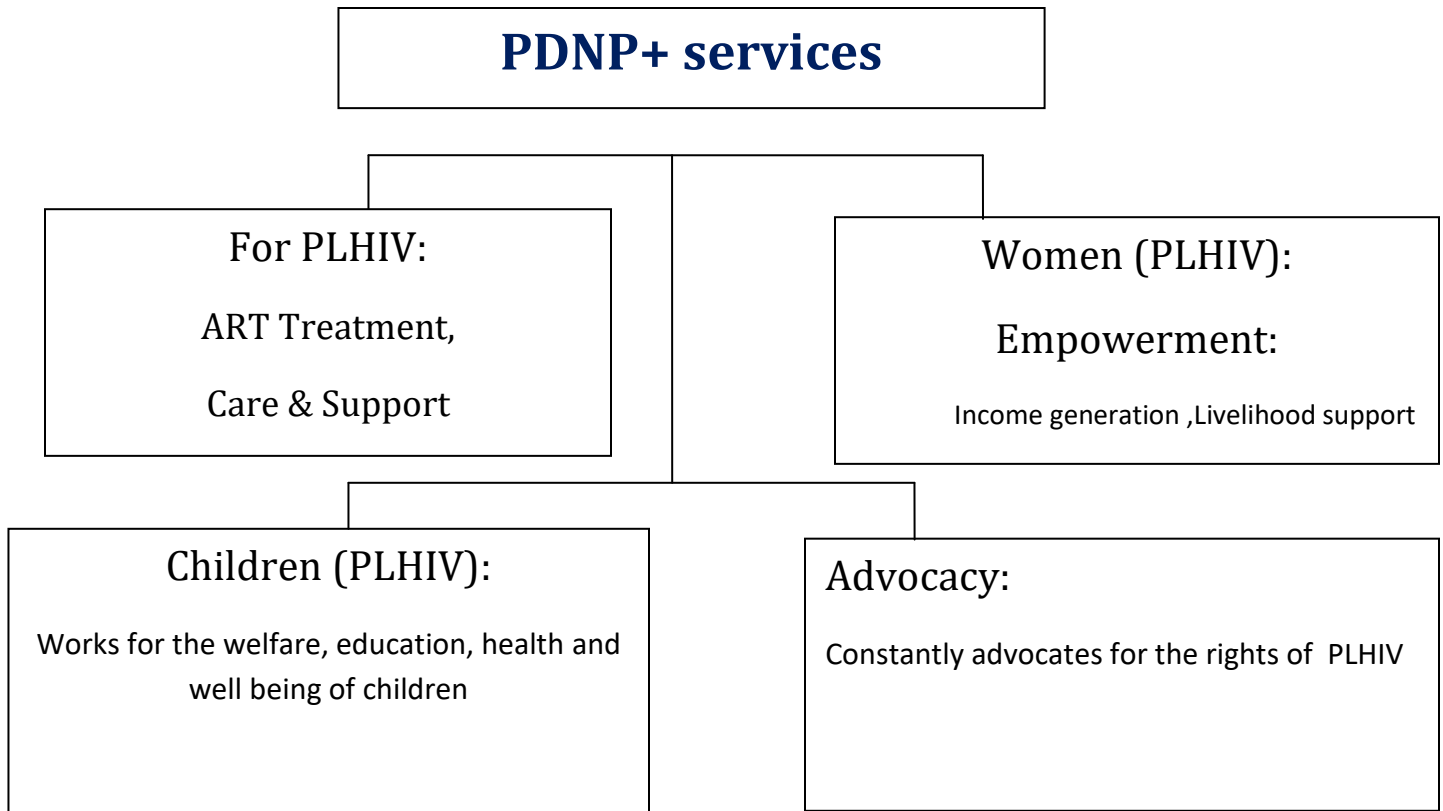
PDNP+ services

For PLHIV:

ART Treatment,

Care & Support

Women (PLHIV):

Empowerment:

Income generation ,Livelihood support

Children (PLHIV):

Works for the welfare, education, health and well being of children

Advocacy:

Constantly advocates for the rights of PLHIV